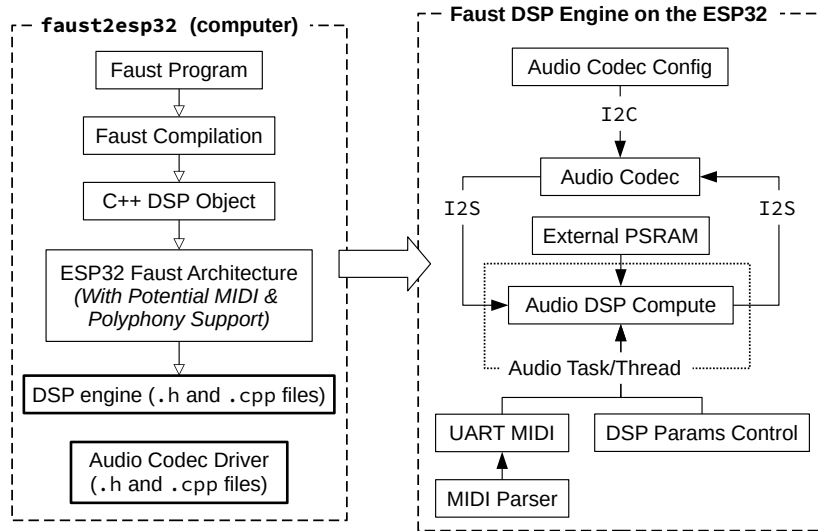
faust2esp32 (computer)

Faust Program

Faust Compilation

C++ DSP Object

ESP32 Faust Architecture
(With Potential MIDI & Polyphony Support)

DSP engine (.h and .cpp files)

Audio Codec Driver
(.h and .cpp files)

Faust DSP Engine on the ESP32

Audio Codec Config

I2C

Audio Codec

I2S

I2S

External PSRAM

Audio DSP Compute

Audio Task/Thread

UART MIDI

DSP Params Control

MIDI Parser